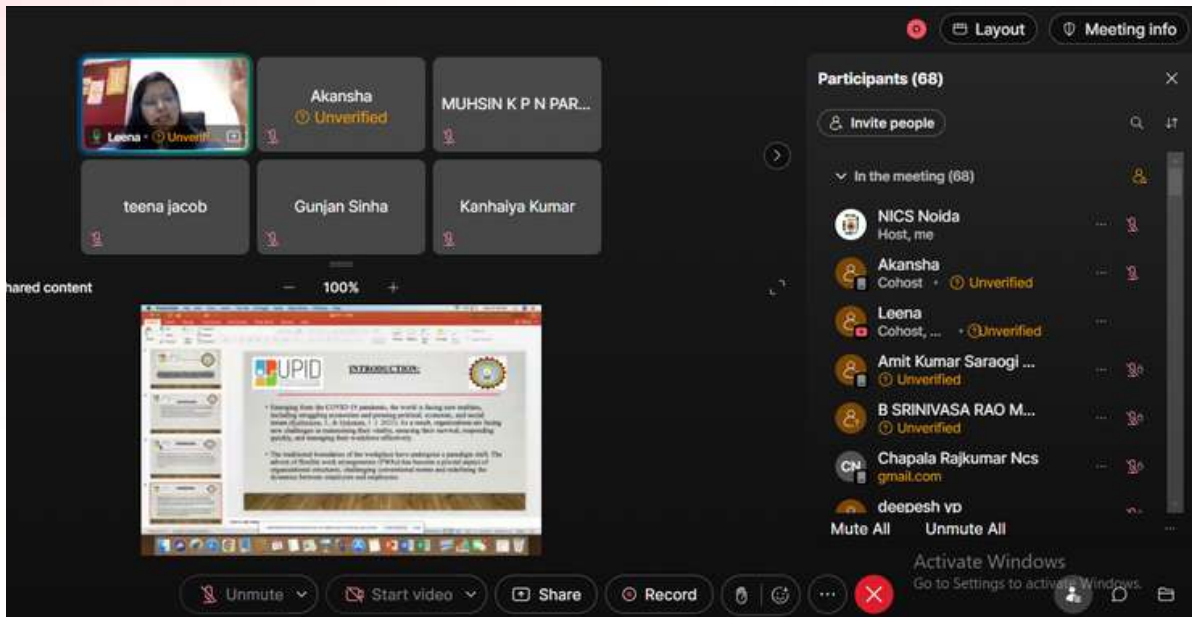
Layout

Meeting info

Leena · Unverifi

Akansha
Unverified

MUHSIN K P N PAR...

teena jacob

Gunjan Sinha

Kanhaiya Kumar

hared content

100%

UPID

INTRODUCTION

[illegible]

Participants (68)

Invite people

In the meeting (68)

NICS Noida
Host, me

Akansha
Cohost · Unverified

Leena
Cohost, ... · Unverified

Amit Kumar Saraogi ...
Unverified

B SRINIVASA RAO M...
Unverified

CN
Chapala Rajkumar Ncs
gmail.com

deepesh vp

Mute All

Unmute All

Activate Windows
Go to Settings to activate Windows.

Unmute

Start video

Share

Record